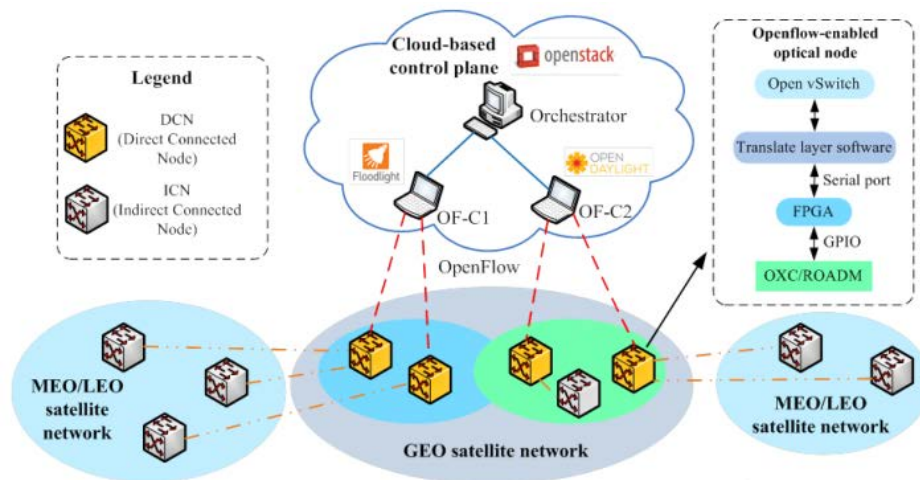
Legend

DCN (Direct Connected Node)

ICN (Indirect Connected Node)

Cloud-based control plane

openstack

Orchestrator

Floodlight

OPEN DAYLIGHT

OF-C1

OF-C2

OpenFlow

Openflow-enabled optical node

Open vSwitch

Translate layer software

Serial port

FPGA

GPIO

OXC/ROADM

MEO/LEO satellite network

GEO satellite network

MEO/LEO satellite network